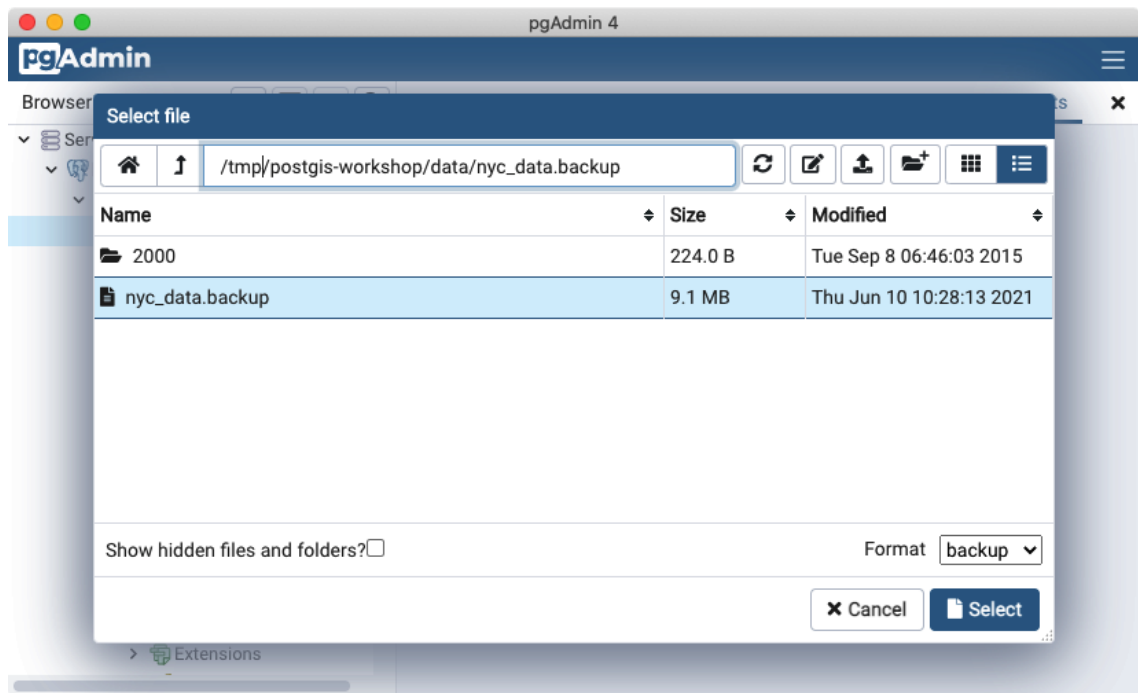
pgAdmin 4

pgAdmin

Browser

Ser

ts

Select file

/tmp/postgis-workshop/data/nyc_data.backup

| Name | Size | Modified |
|---|---|---|
| 2000 | 224.0 B | Tue Sep 8 06:46:03 2015 |
| nyc_data.backup | 9.1 MB | Thu Jun 10 10:28:13 2021 |

Show hidden files and folders?

Format backup

Cancel

Select

Extensions